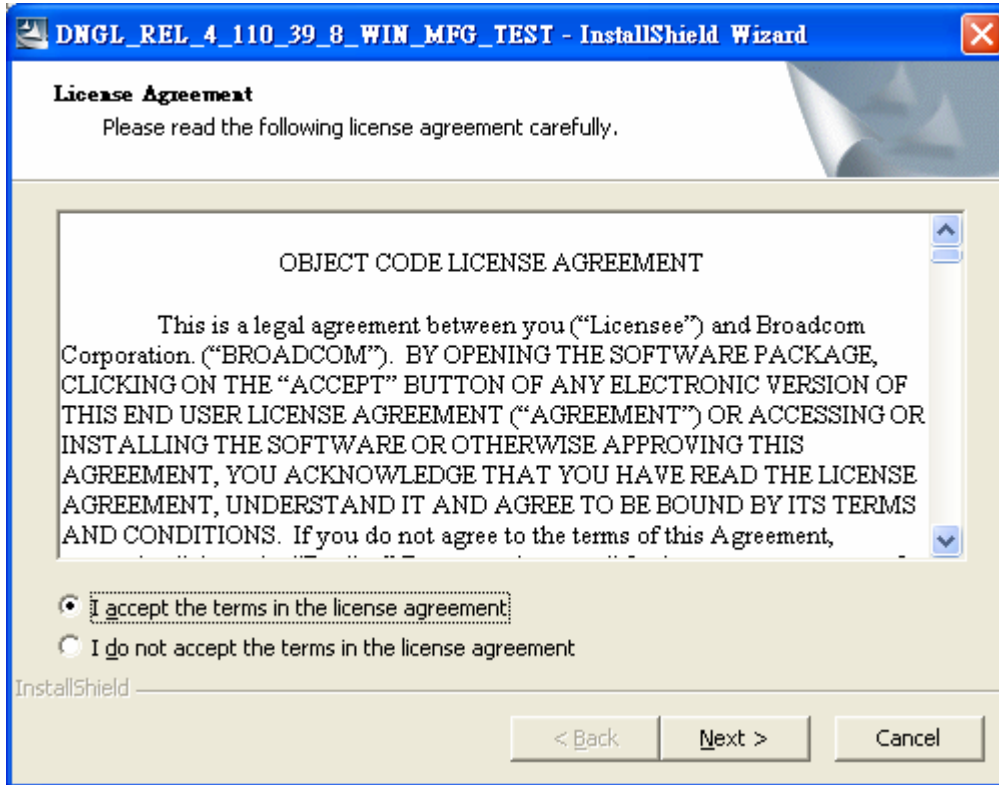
DNGL_REL_4_110_39_8_WIN_MFG_TEST - InstallShield Wizard

License Agreement

Please read the following license agreement carefully.

OBJECT CODE LICENSE AGREEMENT

This is a legal agreement between you ("Licensee") and Broadcom Corporation. ("BROADCOM"). BY OPENING THE SOFTWARE PACKAGE, CLICKING ON THE "ACCEPT" BUTTON OF ANY ELECTRONIC VERSION OF THIS END USER LICENSE AGREEMENT ("AGREEMENT") OR ACCESSING OR INSTALLING THE SOFTWARE OR OTHERWISE APPROVING THIS AGREEMENT, YOU ACKNOWLEDGE THAT YOU HAVE READ THE LICENSE AGREEMENT, UNDERSTAND IT AND AGREE TO BE BOUND BY ITS TERMS AND CONDITIONS. If you do not agree to the terms of this Agreement, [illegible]

I accept the terms in the license agreement

I do not accept the terms in the license agreement

InstallShield

< Back

Next >

Cancel